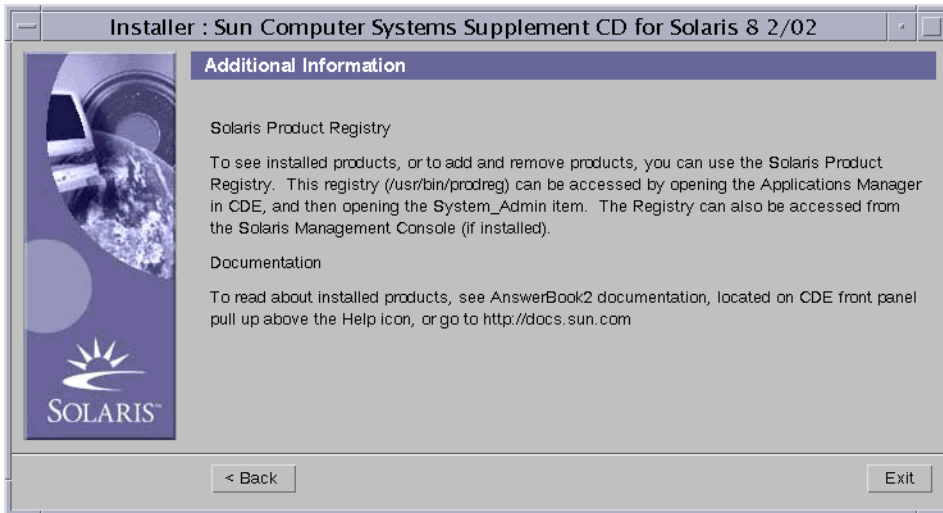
Installer : Sun Computer Systems Supplement CD for Solaris 8 2/02

Additional Information

Solaris Product Registry

To see installed products, or to add and remove products, you can use the Solaris Product Registry. This registry (/usr/bin/prodreg) can be accessed by opening the Applications Manager in CDE, and then opening the System_Admin item. The Registry can also be accessed from the Solaris Management Console (if installed).

Documentation

To read about installed products, see AnswerBook2 documentation, located on CDE front panel pull up above the Help icon, or go to http://docs.sun.com

SOLARIS™

< Back

Exit